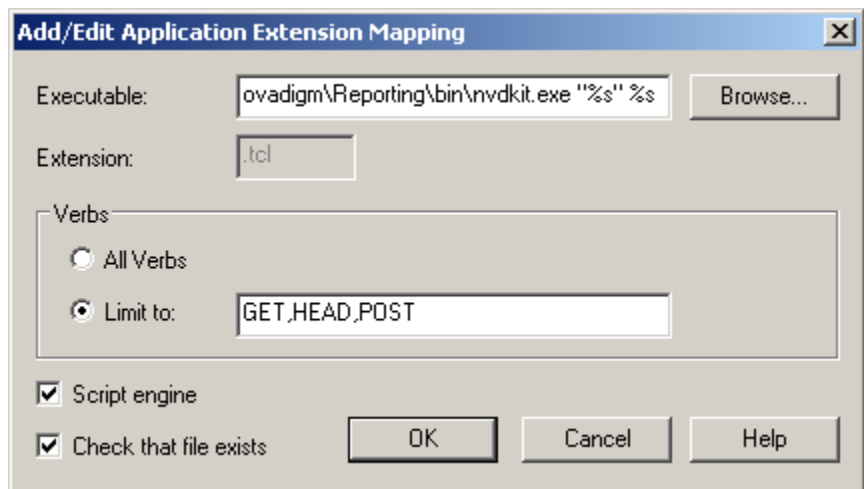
Add/Edit Application Extension Mapping

Executable: ovadigm\Reporting\bin\nvdkit.exe "%s" %s

Browse...

Extension: .tcl

Verbs

All Verbs

Limit to: GET,HEAD,POST

Script engine

Check that file exists

OK

Cancel

Help